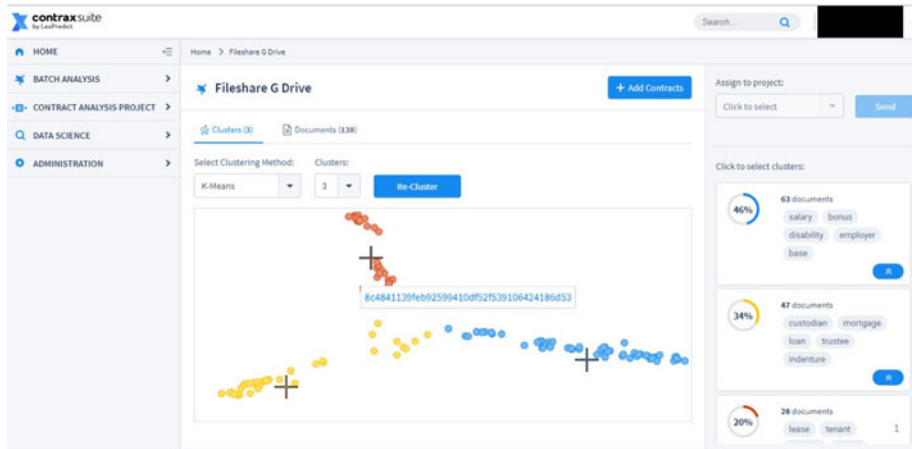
contraxsuite
by LexPredict

Search...

HOME
BATCH ANALYSIS
CONTRACT ANALYSIS PROJECT
DATA SCIENCE
ADMINISTRATION

Home > Fileshare G Drive

Fileshare G Drive

+ Add Contracts

Clusters (3)
Documents (138)

Select Clustering Method:
K-Means
Clusters:
3
Re-Cluster

8c4841139feb92599410df52f539106424186d53

Assign to project:
Click to select
Send

Click to select clusters:

46%
63 documents
salary
bonus
disability
employer
base

34%
47 documents
custodian
mortgage
loan
trustee
indenture

20%
28 documents
lease
tenant

1